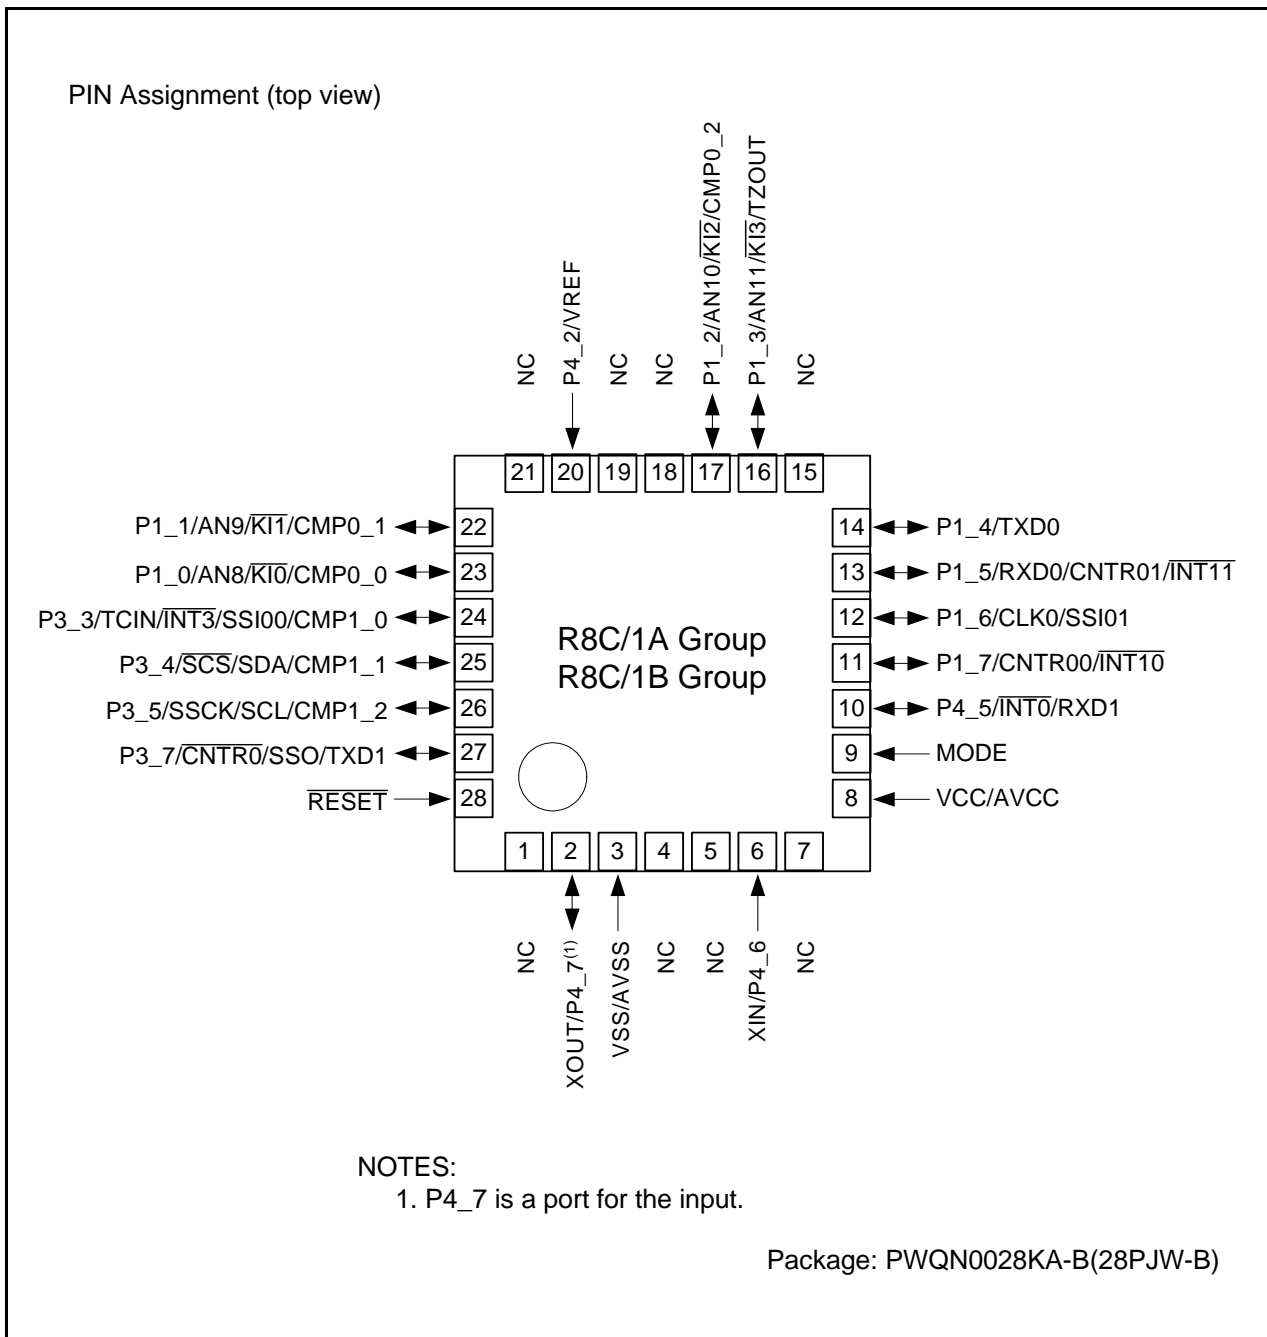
PIN Assignment (top view)

NC
P4_2/VREF
NC
NC
P1_2/AN10/$\overline{KI2}$/CMP0_2
P1_3/AN11/$\overline{KI3}$/TZOUT
NC

21 20 19 18 17 16 15

P1_1/AN9/$\overline{KI1}$/CMP0_1 22
P1_0/AN8/$\overline{KI0}$/CMP0_0 23
P3_3/TCIN/$\overline{INT3}$/SSI00/CMP1_0 24
P3_4/$\overline{SCS}$/SDA/CMP1_1 25
P3_5/SSCK/SCL/CMP1_2 26
P3_7/$\overline{CNTR0}$/SSO/TXD1 27
$\overline{RESET}$ 28

R8C/1A Group
R8C/1B Group

14 P1_4/TXD0
13 P1_5/RXD0/CNTR01/$\overline{INT11}$
12 P1_6/CLK0/SSI01
11 P1_7/CNTR00/$\overline{INT10}$
10 P4_5/$\overline{INT0}$/RXD1
9 MODE
8 VCC/AVCC

1 2 3 4 5 6 7

NC
XOUT/P4_7$^{(1)}$
VSS/AVSS
NC
NC
XIN/P4_6
NC

NOTES:
1. P4_7 is a port for the input.

Package: PWQN0028KA-B(28PJW-B)